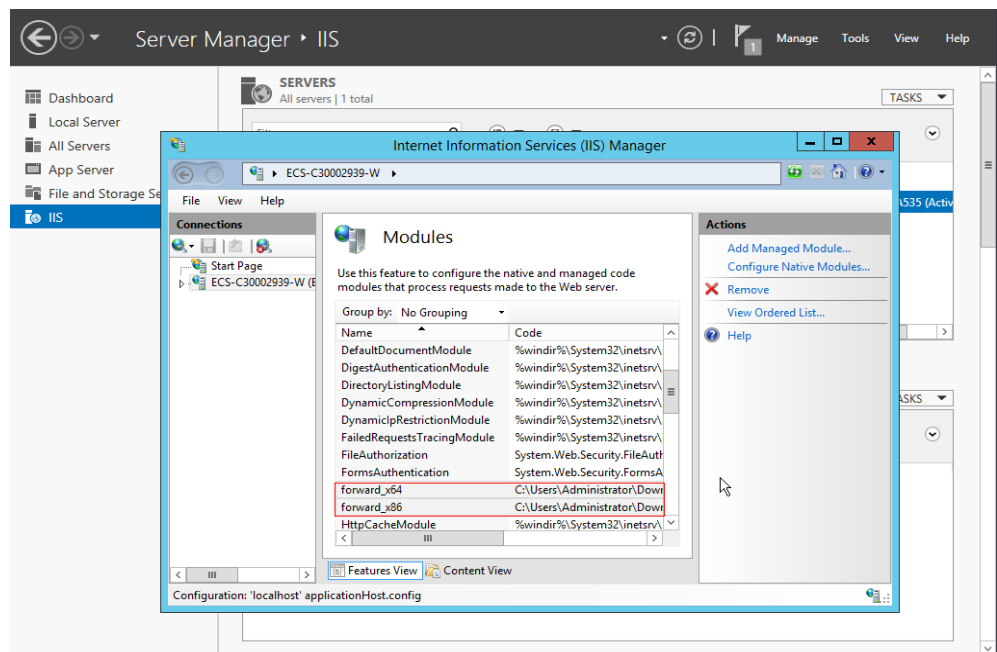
Server Manager ‣ IIS

Manage Tools View Help

Dashboard
Local Server
All Servers
App Server
File and Storage Se
IIS

SERVERS
All servers | 1 total

TASKS

A535 (Activ

TASKS

Internet Information Services (IIS) Manager

ECS-C30002939-W ‣

File View Help

Connections

Start Page
ECS-C30002939-W (E

Modules

Use this feature to configure the native and managed code modules that process requests made to the Web server.

Group by: No Grouping

| Name | Code |
|---|---|
| DefaultDocumentModule | %windir%\System32\inetsrv\ |
| DigestAuthenticationModule | %windir%\System32\inetsrv\ |
| DirectoryListingModule | %windir%\System32\inetsrv\ |
| DynamicCompressionModule | %windir%\System32\inetsrv\ |
| DynamicIpRestrictionModule | %windir%\System32\inetsrv\ |
| FailedRequestsTracingModule | %windir%\System32\inetsrv\ |
| FileAuthorization | System.Web.Security.FileAuth |
| FormsAuthentication | System.Web.Security.FormsA |
| forward_x64 | C:\Users\Administrator\Dowr |
| forward_x86 | C:\Users\Administrator\Dowr |
| HttpCacheModule | %windir%\System32\inetsrv\ |

Features View Content View

Actions

Add Managed Module...
Configure Native Modules...
Remove
View Ordered List...
Help

Configuration: 'localhost' applicationHost.config